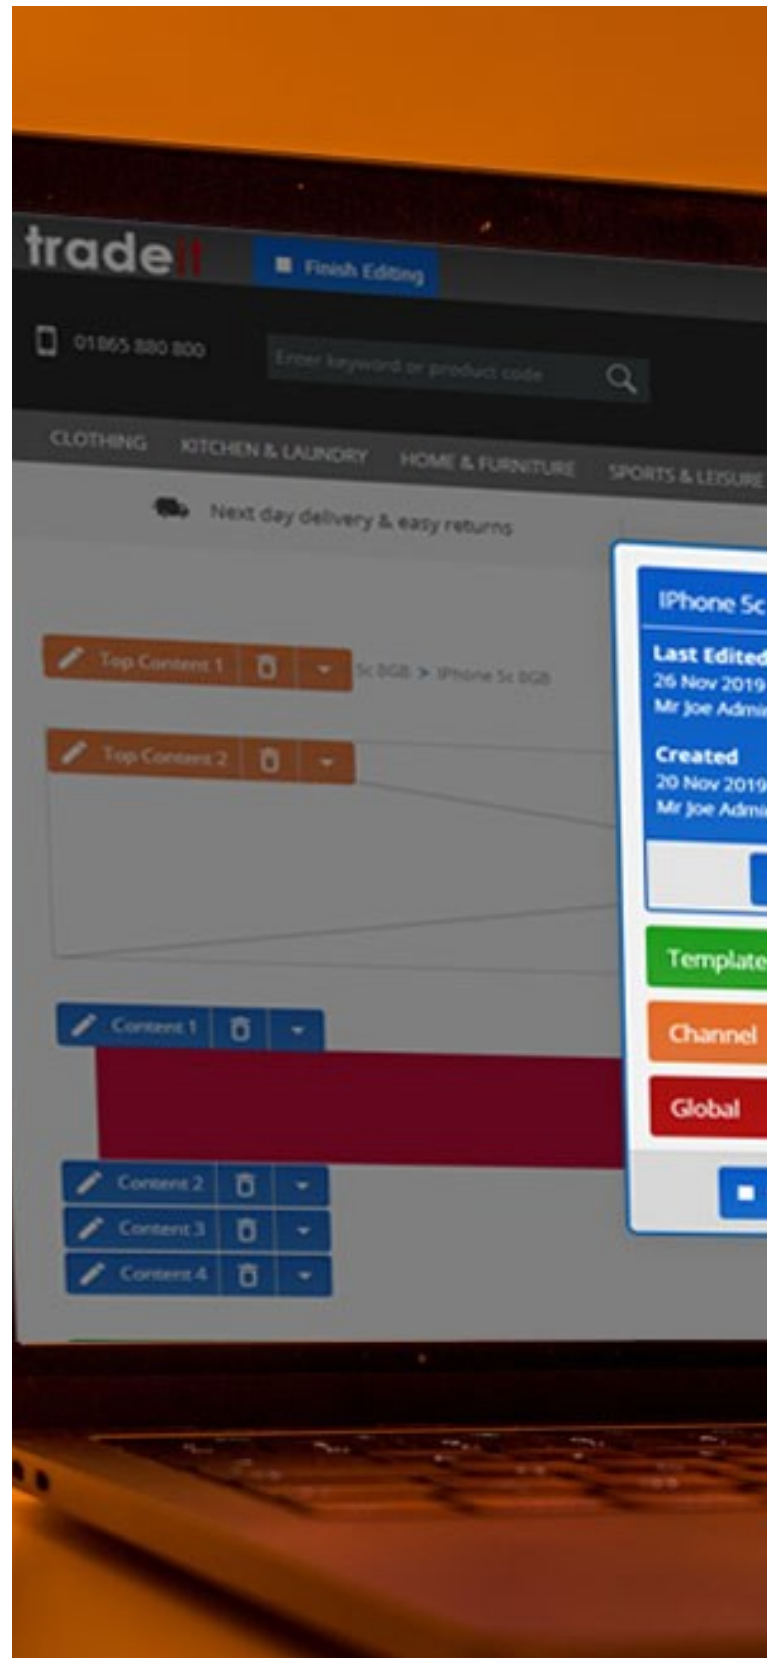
tradeit

Finish Editing

01865 880 800

Enter keyword or product code

CLOTHING KITCHEN & LAUNDRY HOME & FURNITURE SPORTS & LEISURE

Next day delivery & easy returns

Top Content 1

5c 8GB > iPhone 5c 8GB

Top Content 2

Content 1

Content 2

Content 3

Content 4

iPhone 5c

Last Edited
26 Nov 2019
Mr Joe Admi

Created
20 Nov 2019
Mr Joe Admi

Template

Channel

Global